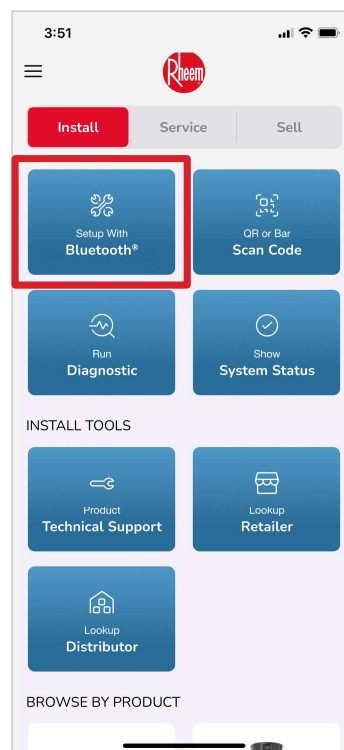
3:51

Rheem

Install
Service
Sell

Setup With
Bluetooth®

QR or Bar
Scan Code

Run
Diagnostic

Show
System Status

INSTALL TOOLS

Product
Technical Support

Lookup
Retailer

Lookup
Distributor

BROWSE BY PRODUCT